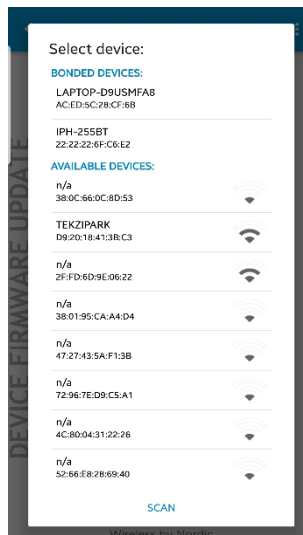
Select device:

BONDED DEVICES:

LAPTOP-D9USMFA8
AC:ED:5C:28:CF:6B

IPH-255BT
22:22:22:6F:C6:E2

AVAILABLE DEVICES:

n/a
38:0C:66:0C:8D:53

TEKZIPARK
D9:20:18:41:3B:C3

n/a
2F:FD:6D:9E:06:22

n/a
38:01:95:CA:A4:D4

n/a
47:27:43:5A:F1:3B

n/a
72:96:7E:D9:C5:A1

n/a
4C:80:04:31:22:26

n/a
52:66:E8:28:69:40

SCAN

DEVICE FIRMWARE UPDATE

Wireless by Nordic